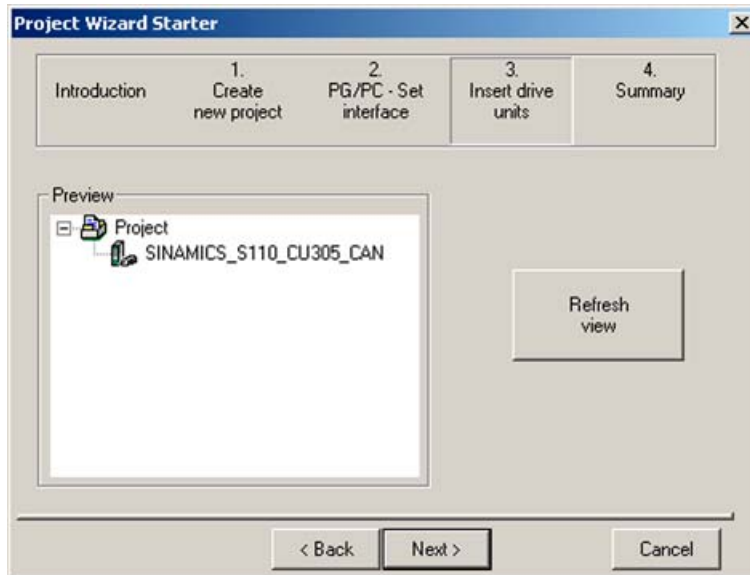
Project Wizard Starter

Introduction

1.
Create
new project

2.
PG/PC - Set
interface

3.
Insert drive
units

4.
Summary

Preview

Project

SINAMICS_S110_CU305_CAN

Refresh
view

< Back

Next >

Cancel